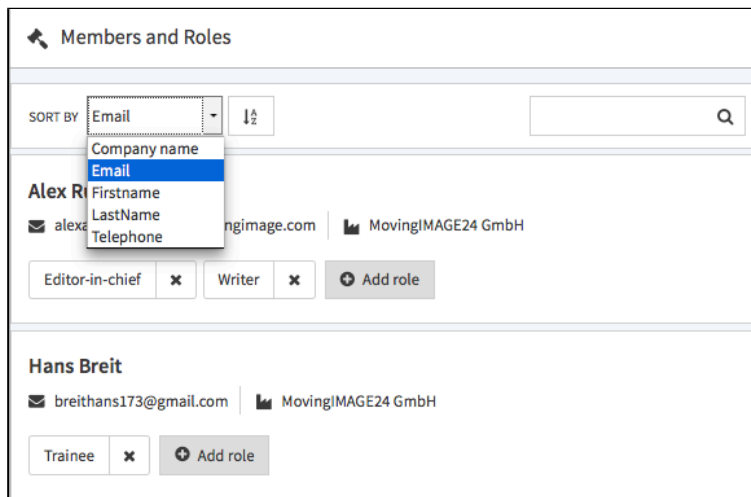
Members and Roles

SORT BY Email

Company name
Email
Firstname
LastName
Telephone

Alex R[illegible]

alex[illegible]ngimage.com MovingIMAGE24 GmbH

Editor-in-chief Writer Add role

Hans Breit

breithans173@gmail.com MovingIMAGE24 GmbH

Trainee Add role